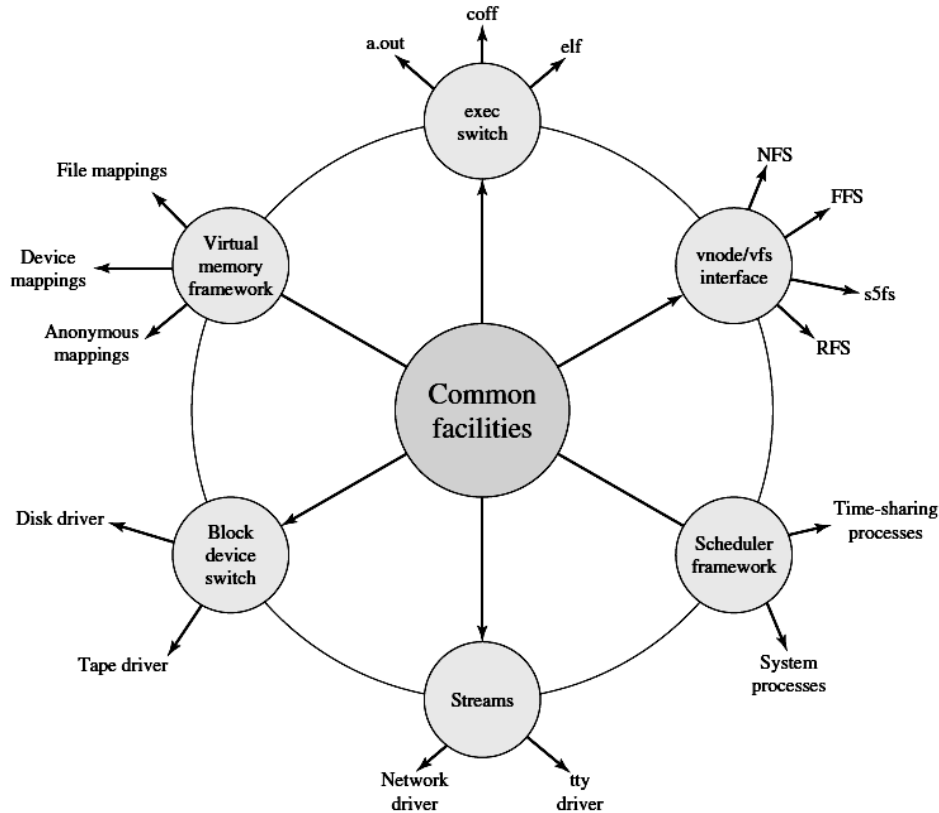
coff
a.out
elf
exec switch

File mappings
Device mappings
Anonymous mappings
Virtual memory framework

NFS
FFS
s5fs
RFS
vnode/vfs interface

Common facilities

Disk driver
Tape driver
Block device switch

Time-sharing processes
System processes
Scheduler framework

Streams
Network driver
tty driver